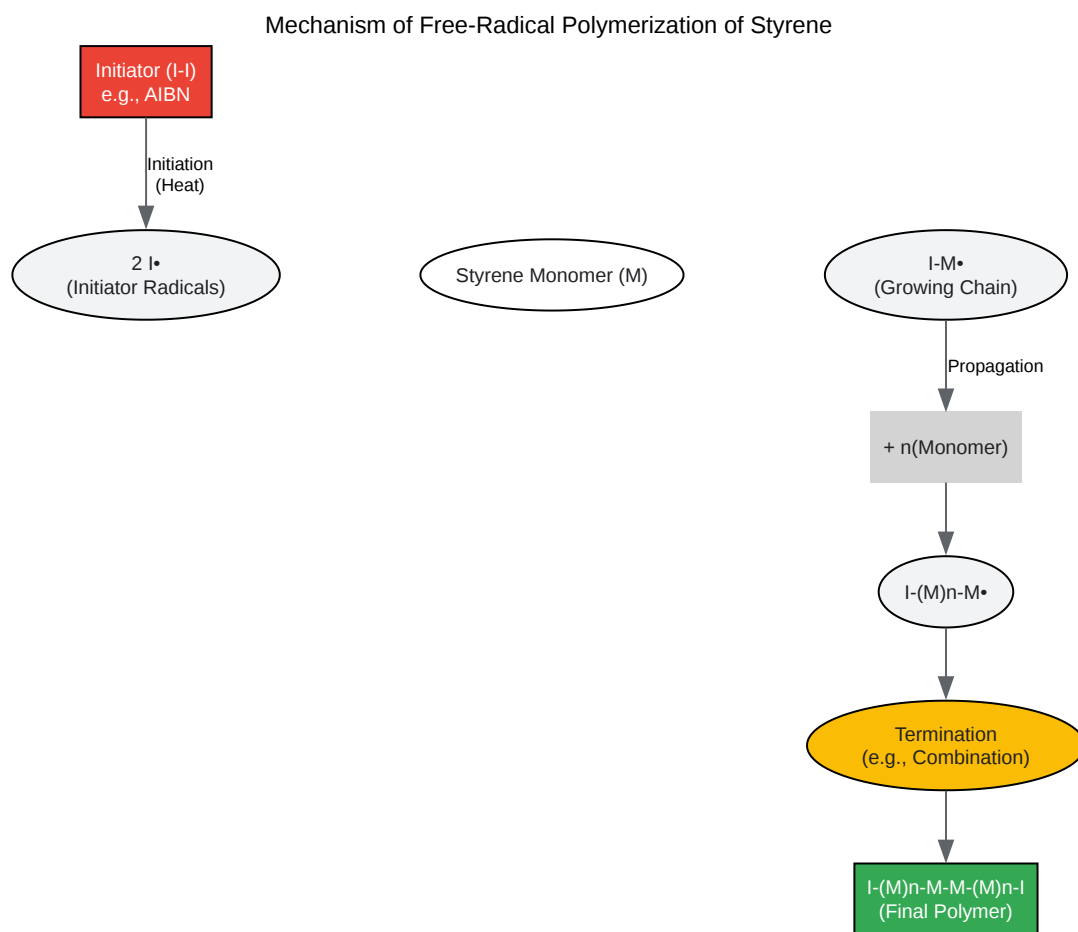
Mechanism of Free-Radical Polymerization of Styrene

Initiator (I-I)
e.g., AIBN

Initiation
(Heat)

2 I•
(Initiator Radicals)

Styrene Monomer (M)

I-M•
(Growing Chain)

Propagation

+ n(Monomer)

I-(M)n-M•

Termination
(e.g., Combination)

I-(M)n-M-M-(M)n-I
(Final Polymer)